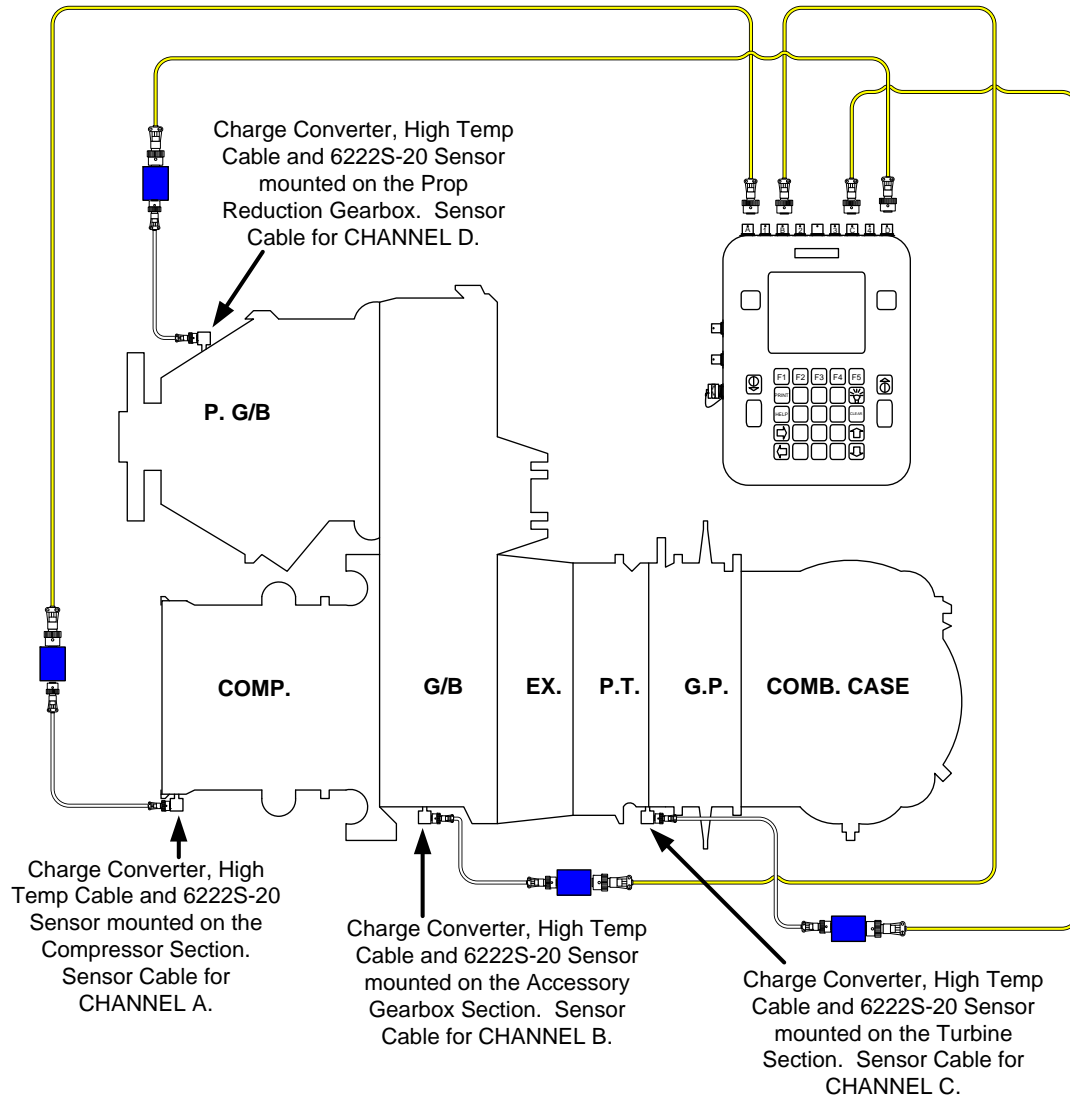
Charge Converter, High Temp Cable and 6222S-20 Sensor mounted on the Prop Reduction Gearbox. Sensor Cable for CHANNEL D.

P. G/B

F1 F2 F3 F4 F5

PRINT

HELP

CLEAR

COMP.

G/B

EX.

P.T.

G.P.

COMB. CASE

Charge Converter, High Temp Cable and 6222S-20 Sensor mounted on the Compressor Section. Sensor Cable for CHANNEL A.

Charge Converter, High Temp Cable and 6222S-20 Sensor mounted on the Accessory Gearbox Section. Sensor Cable for CHANNEL B.

Charge Converter, High Temp Cable and 6222S-20 Sensor mounted on the Turbine Section. Sensor Cable for CHANNEL C.